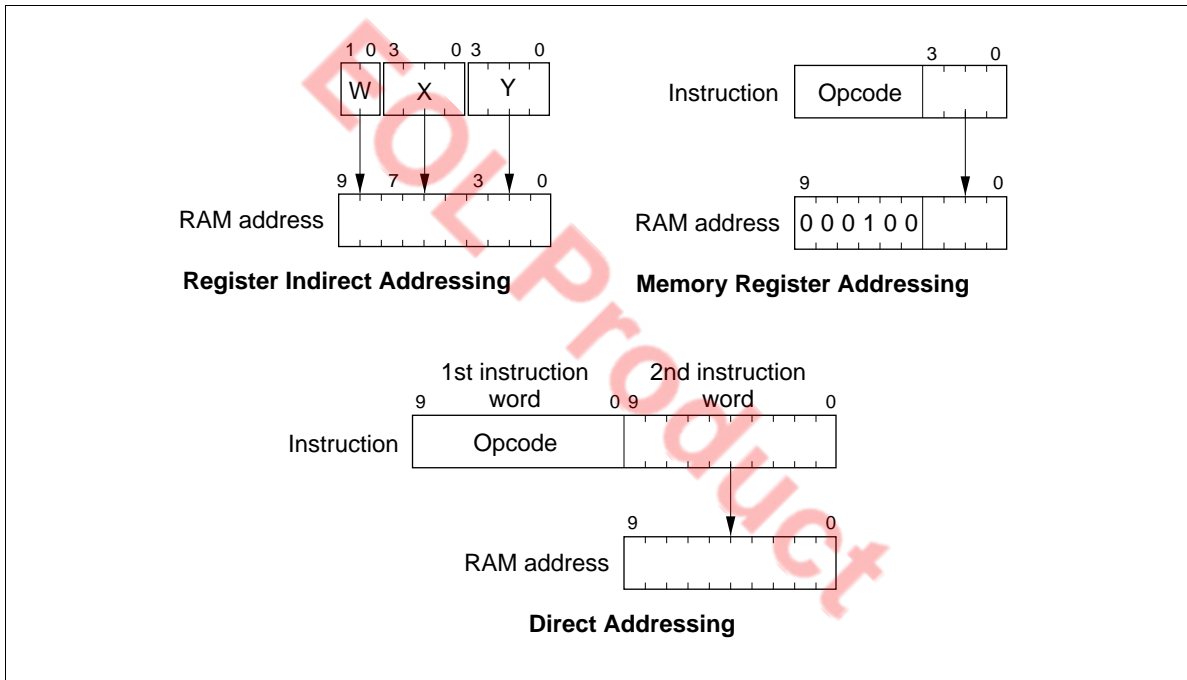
1 0 3 0 3 0

W X Y

9 7 3 0

RAM address

Register Indirect Addressing

3 0

Instruction Opcode

9 0

RAM address 0 0 0 1 0 0

Memory Register Addressing

1st instruction word

2nd instruction word

9 0 9 0

Instruction Opcode

9 0

RAM address

Direct Addressing

EOL Product